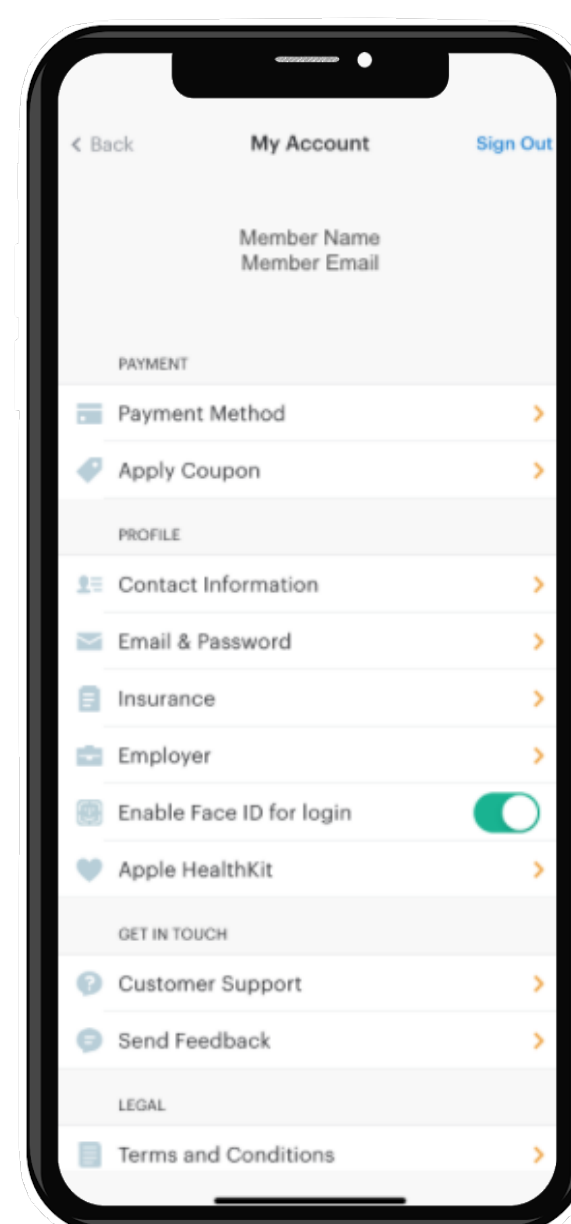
< Back My Account Sign Out

Member Name
Member Email

PAYMENT

Payment Method >

Apply Coupon >

PROFILE

Contact Information >

Email & Password >

Insurance >

Employer >

Enable Face ID for login

Apple HealthKit >

GET IN TOUCH

Customer Support >

Send Feedback >

LEGAL

Terms and Conditions >